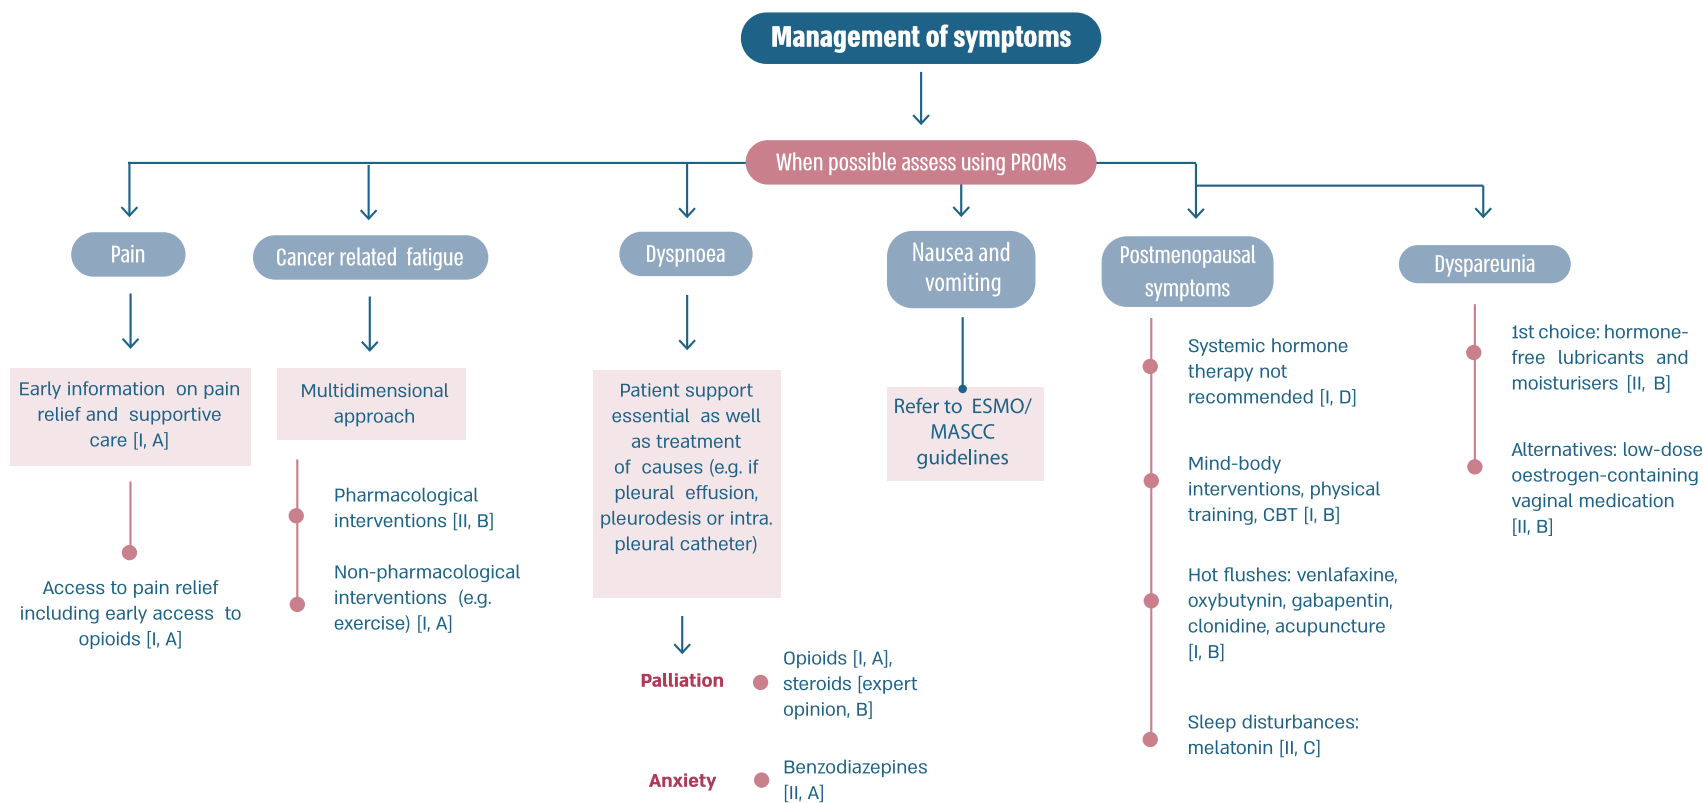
Management of symptoms

When possible assess using PROMs

Pain

Early information on pain relief and supportive care [I, A]

Access to pain relief including early access to opioids [I, A]

Cancer related fatigue

Multidimensional approach

Pharmacological interventions [II, B]

Non-pharmacological interventions (e.g. exercise) [I, A]

Dyspnoea

Patient support essential as well as treatment of causes (e.g. if pleural effusion, pleurodesis or intra. pleural catheter)

Palliation

Opioids [I, A], steroids [expert opinion, B]

Anxiety

Benzodiazepines [II, A]

Nausea and vomiting

Refer to ESMO/ MASCC guidelines

Postmenopausal symptoms

Systemic hormone therapy not recommended [I, D]

Mind-body interventions, physical training, CBT [I, B]

Hot flushes: venlafaxine, oxybutynin, gabapentin, clonidine, acupuncture [I, B]

Sleep disturbances: melatonin [II, C]

Dyspareunia

1st choice: hormone-free lubricants and moisturisers [II, B]

Alternatives: low-dose oestrogen-containing vaginal medication [II, B]